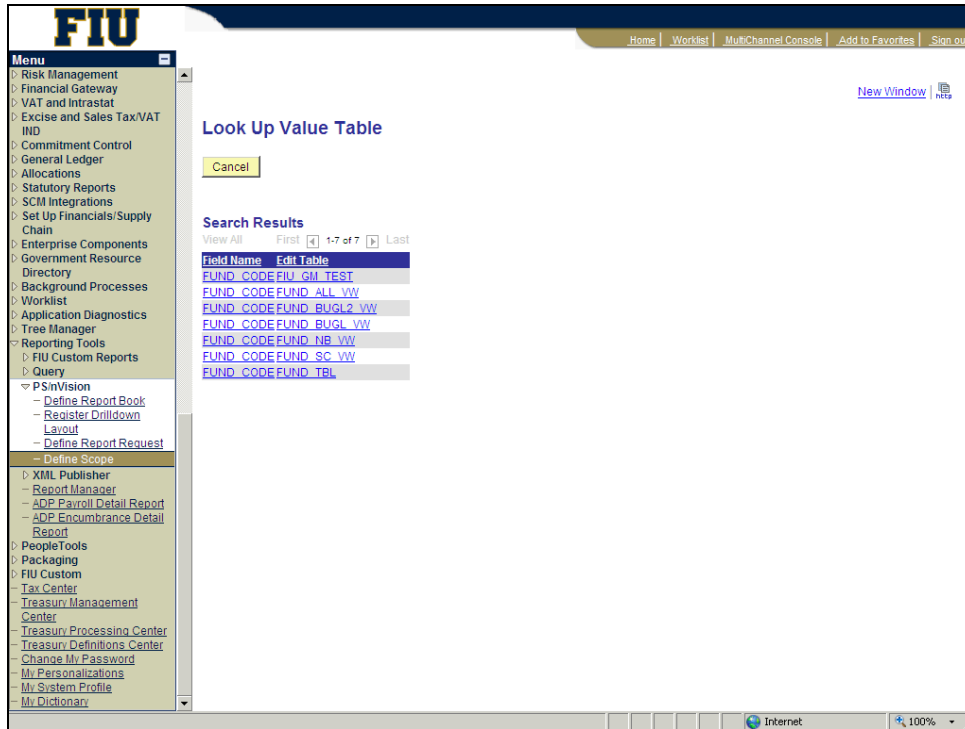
FIU

Home | Worklist | MultiChannel Console | Add to Favorites | Sign ou

Menu
Risk Management
Financial Gateway
VAT and Intrastat
Excise and Sales Tax/VAT IND
Commitment Control
General Ledger
Allocations
Statutory Reports
SCM Integrations
Set Up Financials/Supply Chain
Enterprise Components
Government Resource Directory
Background Processes
Worklist
Application Diagnostics
Tree Manager
Reporting Tools
FIU Custom Reports
Query
PS/nVision
– Define Report Book
– Register Drilldown Layout
– Define Report Request
– Define Scope
XML Publisher
– Report Manager
– ADP Payroll Detail Report
– ADP Encumbrance Detail Report
PeopleTools
Packaging
FIU Custom
– Tax Center
– Treasury Management Center
– Treasury Processing Center
– Treasury Definitions Center
– Change My Password
– My Personalizations
– My System Profile
– My Dictionary

New Window | http

Look Up Value Table

Cancel

Search Results
View All First 1-7 of 7 Last

| Field Name | Edit Table |
|---|---|
| FUND_CODE | FIU_GM_TEST |
| FUND_CODE | FUND_ALL_VW |
| FUND_CODE | FUND_BUGL2_VW |
| FUND_CODE | FUND_BUGL_VW |
| FUND_CODE | FUND_NB_VW |
| FUND_CODE | FUND_SC_VW |
| FUND_CODE | FUND_TBL |

Internet
100%